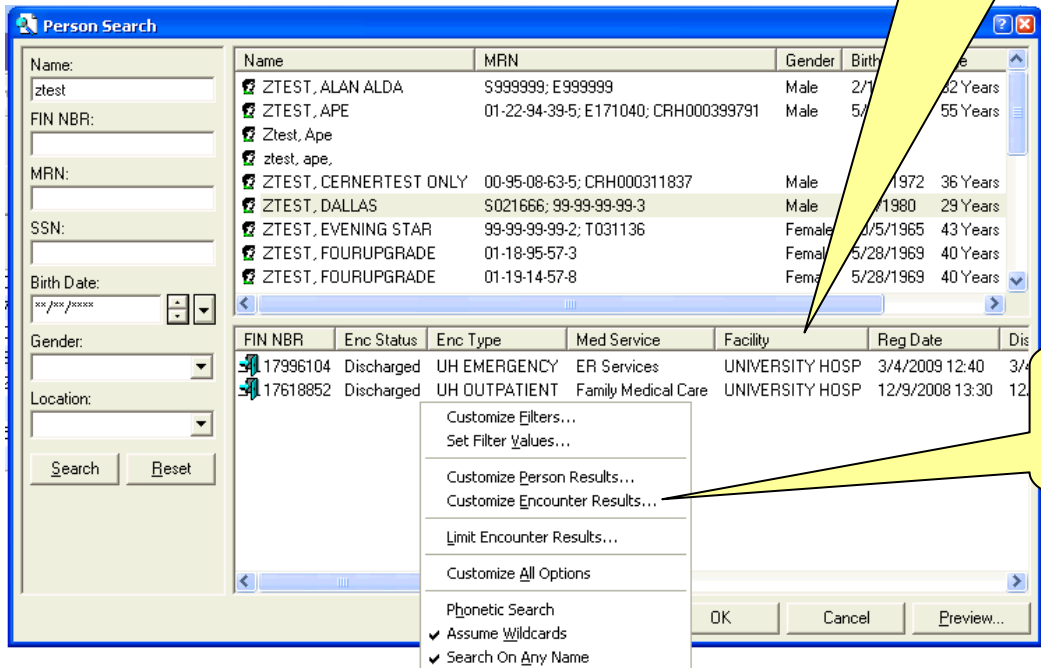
Person Search

Name:
ztest
FIN NBR:
MRN:
SSN:
Birth Date:
**/**/****
Gender:
Location:
Search
Reset

| Name | MRN | Gender | Birth | e |
|---|---|---|---|---|
| ZTEST, ALAN ALDA | S999999; E999999 | Male | 2/1 | 32 Years |
| ZTEST, APE | 01-22-94-39-5; E171040; CRH000399791 | Male | 5/ | 55 Years |
| Ztest, Ape | | | | |
| ztest, ape, | | | | |
| ZTEST, CERNERTEST ONLY | 00-95-08-63-5; CRH000311837 | Male | 1972 | 36 Years |
| ZTEST, DALLAS | S021666; 99-99-99-99-3 | Male | /1980 | 29 Years |
| ZTEST, EVENING STAR | 99-99-99-99-2; T031136 | Female | /5/1965 | 43 Years |
| ZTEST, FOURUPGRADE | 01-18-95-57-3 | Femal | 5/28/1969 | 40 Years |
| ZTEST, FOURUPGRADE | 01-19-14-57-8 | Fema | 5/28/1969 | 40 Years |

| FIN NBR | Enc Status | Enc Type | Med Service | Facility | Reg Date | Dis |
|---|---|---|---|---|---|---|
| 17996104 | Discharged | UH EMERGENCY | ER Services | UNIVERSITY HOSP | 3/4/2009 12:40 | 3/4 |
| 17618852 | Discharged | UH OUTPATIENT | Family Medical Care | UNIVERSITY HOSP | 12/9/2008 13:30 | 12. |

Customize Filters...
Set Filter Values...
Customize Person Results...
Customize Encounter Results...
Limit Encounter Results...
Customize All Options
Phonetic Search
Assume Wildcards
Search On Any Name

OK
Cancel
Preview...